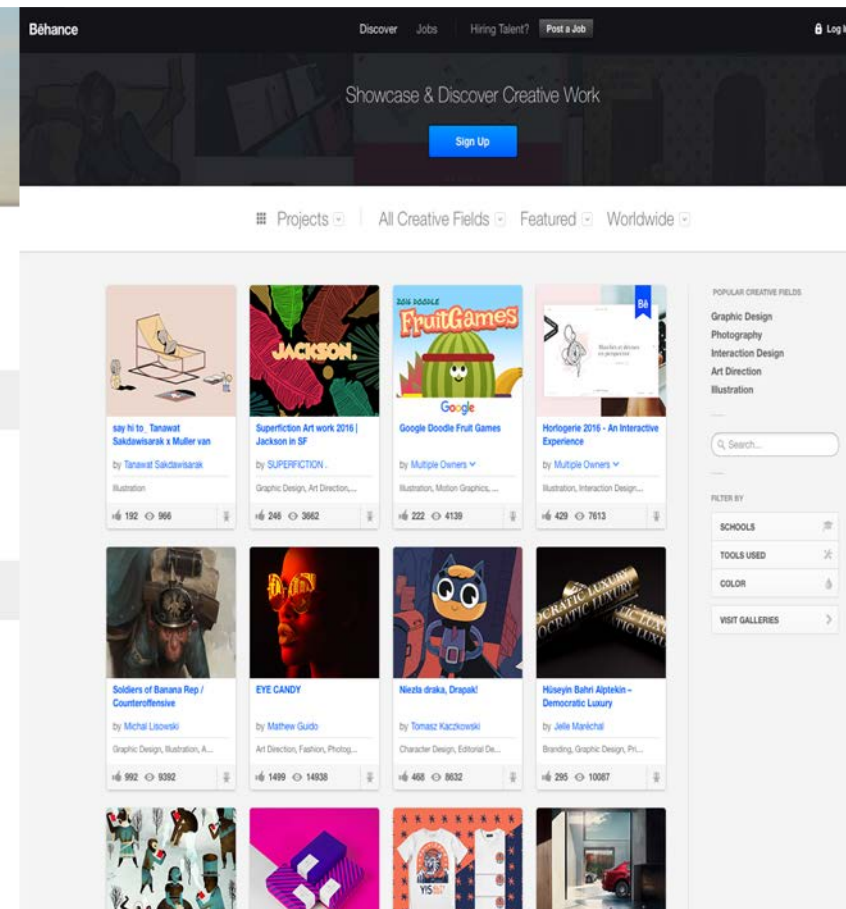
Bēhance

Discover Jobs Hiring Talent? Post a Job

Log I

Showcase & Discover Creative Work

Sign Up

Projects All Creative Fields Featured Worldwide

JACKSON.

2016 DOODLE FruitGames Google

say hi to_Tanawat Sakdawisarak x Muller van
by Tanawat Sakdawisarak
Illustration
192 966

Superfiction Art work 2016 | Jackson in SF
by SUPERFICTION .
Graphic Design, Art Direction,...
246 3662

Google Doodle Fruit Games
by Multiple Owners
Illustration, Motion Graphics, ...
222 4139

Horlogerie 2016 - An Interactive Experience
by Multiple Owners
Illustration, Interaction Design...
429 7613

Soldiers of Banana Rep / Counteroffensive
by Michal Lisowski
Graphic Design, Illustration, A...
992 9392

EYE CANDY
by Mathew Guido
Art Direction, Fashion, Photog...
1499 14938

Niezła draka, Drapak!
by Tomasz Kaczkowski
Character Design, Editorial De...
468 8632

Hüseyin Bahri Alptekin – Democratic Luxury
by Jelle Maréchal
Branding, Graphic Design, Pri...
295 10087

POPULAR CREATIVE FIELDS
Graphic Design
Photography
Interaction Design
Art Direction
Illustration

Search...

FILTER BY
SCHOOLS
TOOLS USED
COLOR
VISIT GALLERIES